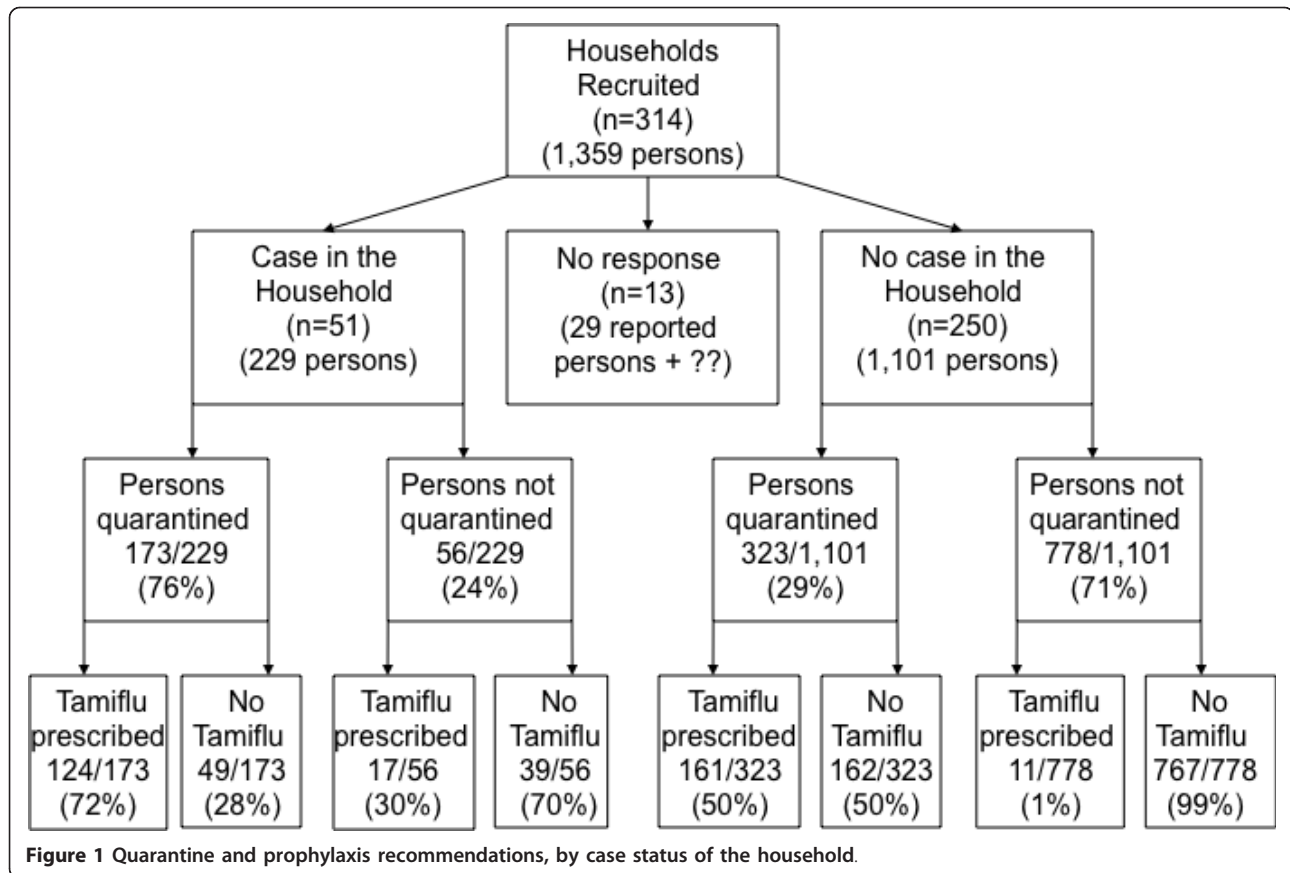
Households Recruited (n=314) (1,359 persons)

Case in the Household (n=51) (229 persons)

No response (n=13) (29 reported persons + ??)

No case in the Household (n=250) (1,101 persons)

Persons quarantined 173/229 (76%)

Persons not quarantined 56/229 (24%)

Persons quarantined 323/1,101 (29%)

Persons not quarantined 778/1,101 (71%)

Tamiflu prescribed 124/173 (72%)

No Tamiflu 49/173 (28%)

Tamiflu prescribed 17/56 (30%)

No Tamiflu 39/56 (70%)

Tamiflu prescribed 161/323 (50%)

No Tamiflu 162/323 (50%)

Tamiflu prescribed 11/778 (1%)

No Tamiflu 767/778 (99%)

**Figure 1 Quarantine and prophylaxis recommendations, by case status of the household**.